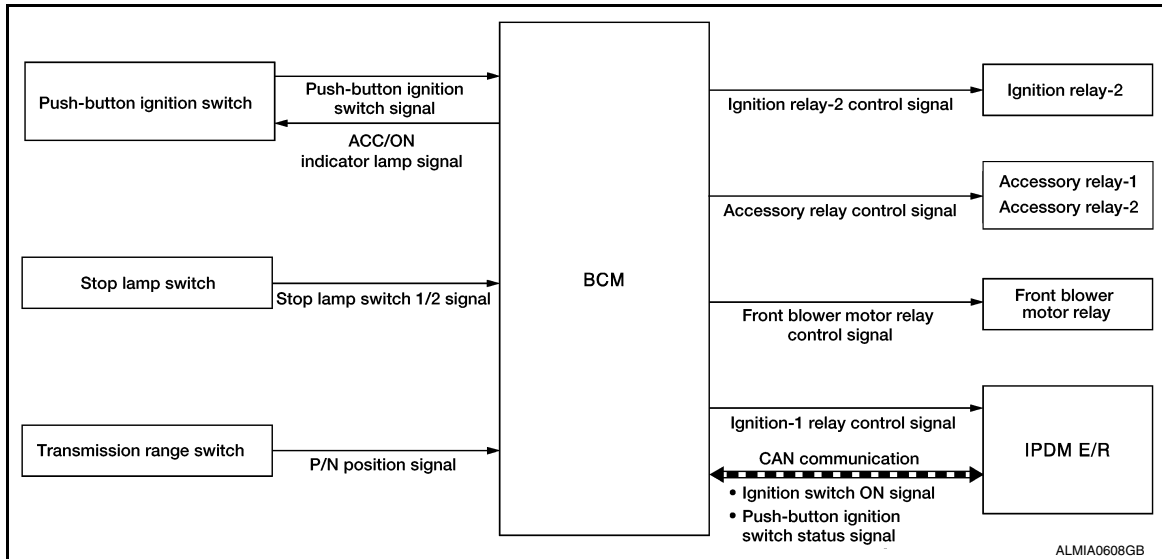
Push-button ignition switch

Push-button ignition switch signal

ACC/ON indicator lamp signal

Stop lamp switch

Stop lamp switch 1/2 signal

Transmission range switch

P/N position signal

BCM

Ignition relay-2 control signal

Ignition relay-2

Accessory relay control signal

Accessory relay-1
Accessory relay-2

Front blower motor relay control signal

Front blower motor relay

Ignition-1 relay control signal

CAN communication

• Ignition switch ON signal
• Push-button ignition switch status signal

IPDM E/R

ALMIA0608GB